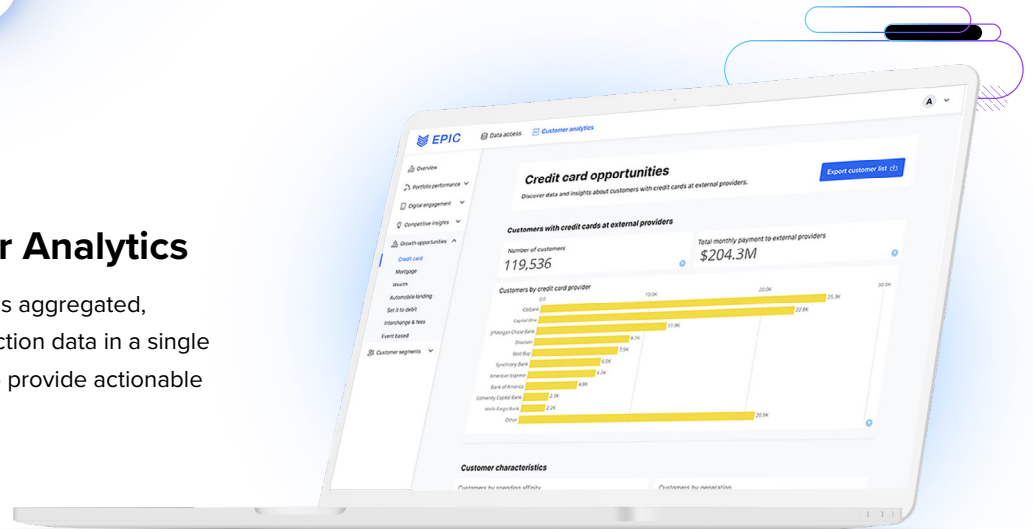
r Analytics

s aggregated, ction data in a single provide actionable

A

EPIC Data access Customer analytics

Overview
Portfolio performance
Digital engagement
Competitive insights
Growth opportunities
Credit card
Mortgage
Wealth
Automobile lending
Set it to debit
Interchange & fees
Event based
Customer segments

Credit card opportunities
Discover data and insights about customers with credit cards at external providers.

Export customer list

Customers with credit cards at external providers

Number of customers
119,536

Total monthly payment to external providers
$204.3M

Customers by credit card provider

| Provider | Value |
|---|---|
| Citibank | 25.3K |
| Capital One | 22.8K |
| JPMorgan Chase Bank | 11.9K |
| Discover | 8.7K |
| Best Buy | 7.9K |
| Synchrony Bank | 6.5K |
| American Express | 6.0K |
| Bank of America | 4.8K |
| Comenity Capital Bank | 2.3K |
| Wells Fargo Bank | 2.2K |
| Other | 20.5K |

0.0 10.0K 20.0K 30.0K

Customer characteristics

Customers by spending affinity

Customers by generation